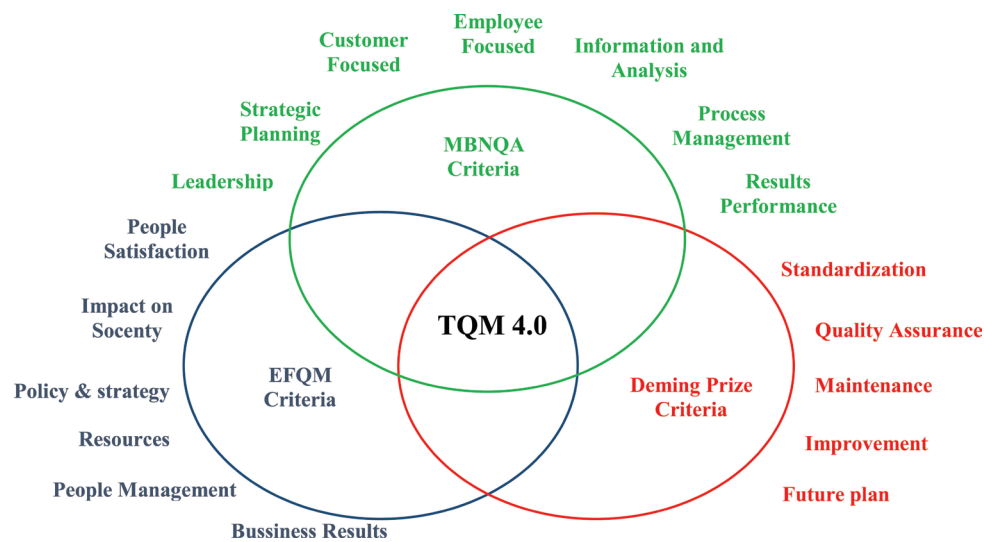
Employee Focused

Customer Focused

Information and Analysis

Strategic Planning

MBNQA Criteria

Process Management

Leadership

Results Performance

People Satisfaction

Standardization

Impact on Socenty

TQM 4.0

Quality Assurance

Policy & strategy

EFQM Criteria

Deming Prize Criteria

Maintenance

Resources

Improvement

People Management

Future plan

Bussiness Results